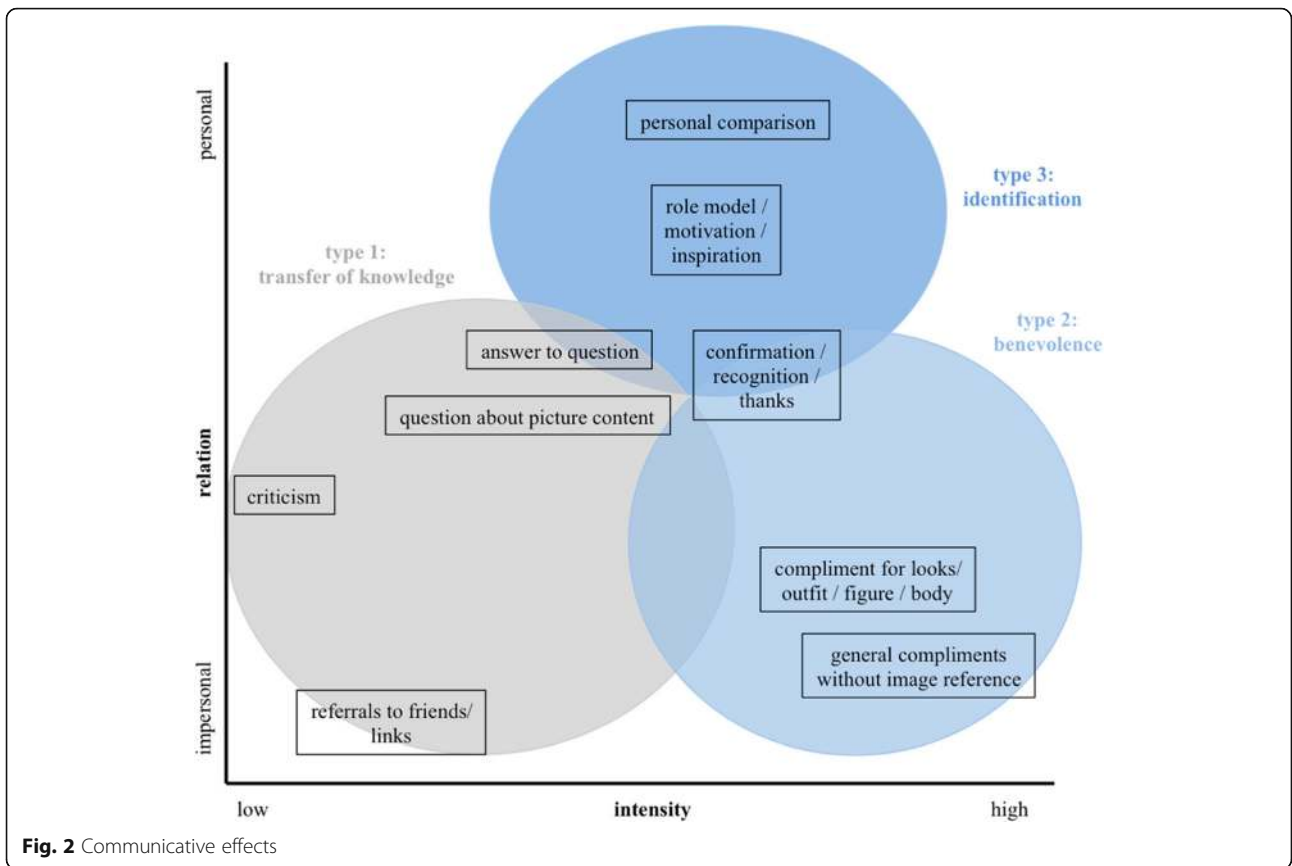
personal

relation

impersonal

personal comparison

type 3: identification

role model / motivation / inspiration

type 1: transfer of knowledge

type 2: benevolence

answer to question

confirmation / recognition / thanks

question about picture content

criticism

compliment for looks/ outfit / figure / body

general compliments without image reference

referrals to friends/ links

low

intensity

high

**Fig. 2** Communicative effects